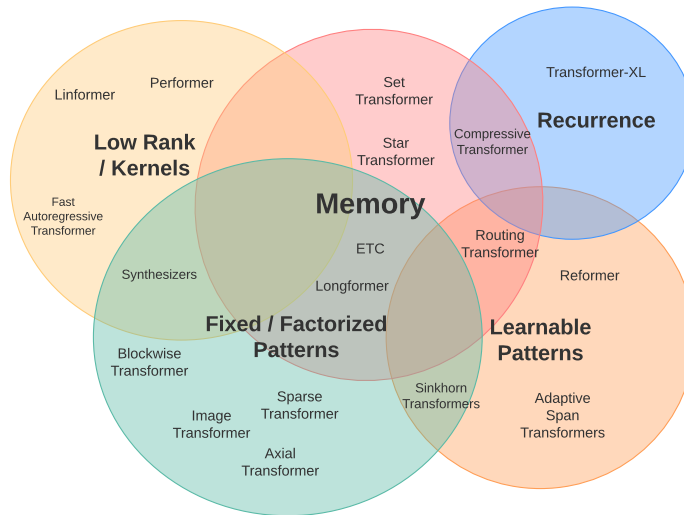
Linformer

Performer

Low Rank / Kernels

Fast Autoregressive Transformer

Set Transformer

Star Transformer

Transformer-XL

Compressive Transformer

Recurrence

Memory

ETC

Routing Transformer

Reformer

Synthesizers

Longformer

Fixed / Factorized Patterns

Learnable Patterns

Blockwise Transformer

Sparse Transformer

Sinkhorn Transformers

Adaptive Span Transformers

Image Transformer

Axial Transformer